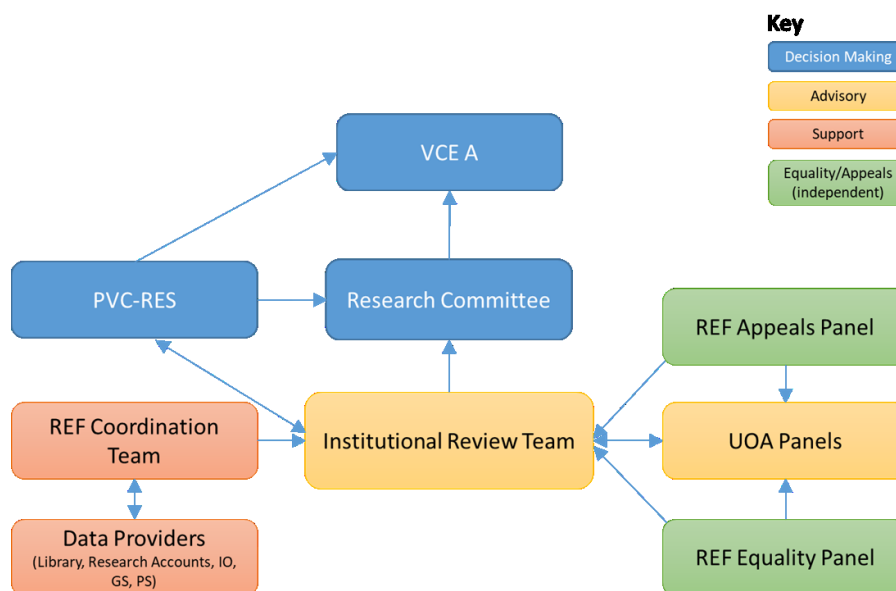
Key
Decision Making
Advisory
Support
Equality/Appeals (independent)

VCE A

PVC-RES

Research Committee

REF Appeals Panel

REF Coordination Team

Institutional Review Team

UOA Panels

Data Providers
(Library, Research Accounts, IO, GS, PS)

REF Equality Panel